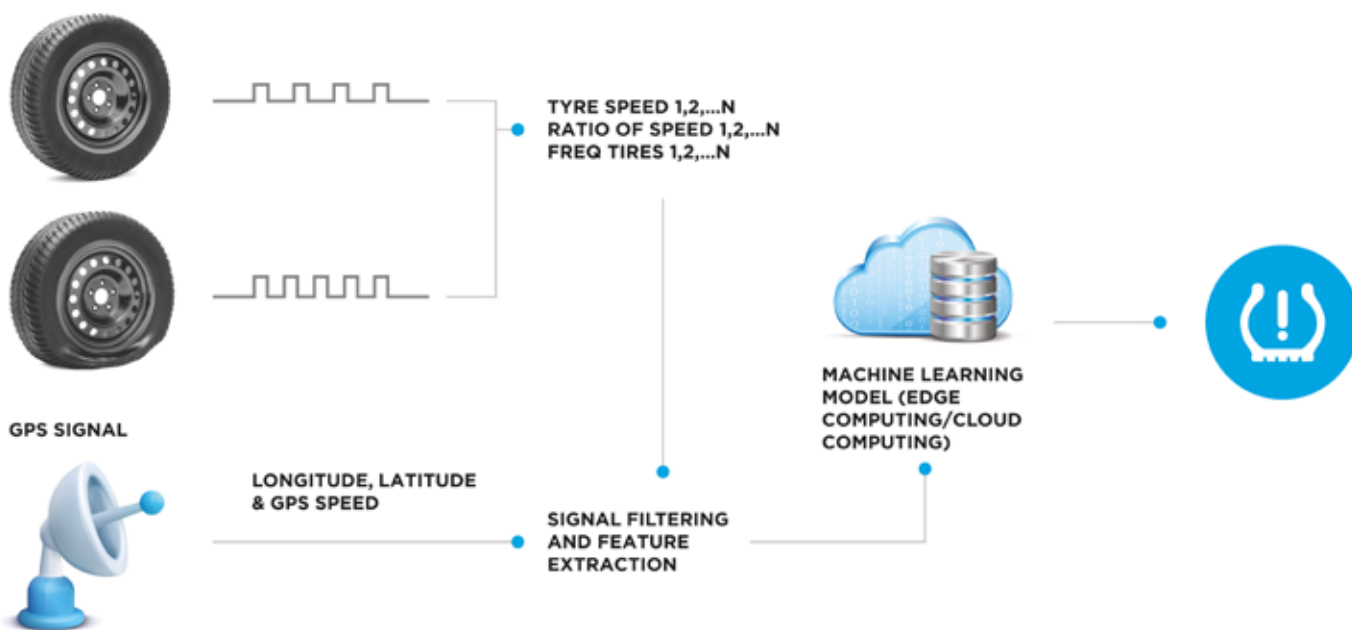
TYRE SPEED 1,2,...N
RATIO OF SPEED 1,2,...N
FREQ TIRES 1,2,...N

MACHINE LEARNING MODEL (EDGE COMPUTING/CLOUD COMPUTING)

GPS SIGNAL

LONGITUDE, LATITUDE & GPS SPEED

SIGNAL FILTERING AND FEATURE EXTRACTION